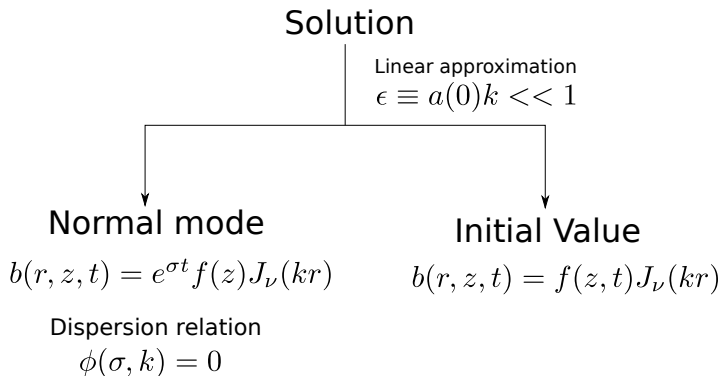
Solution

Linear approximation
$\epsilon \equiv a(0)k << 1$

Normal mode
$b(r,z,t) = e^{\sigma t} f(z) J_{\nu}(kr)$

Dispersion relation
$\phi(\sigma,k) = 0$

Initial Value
$b(r,z,t) = f(z,t) J_{\nu}(kr)$